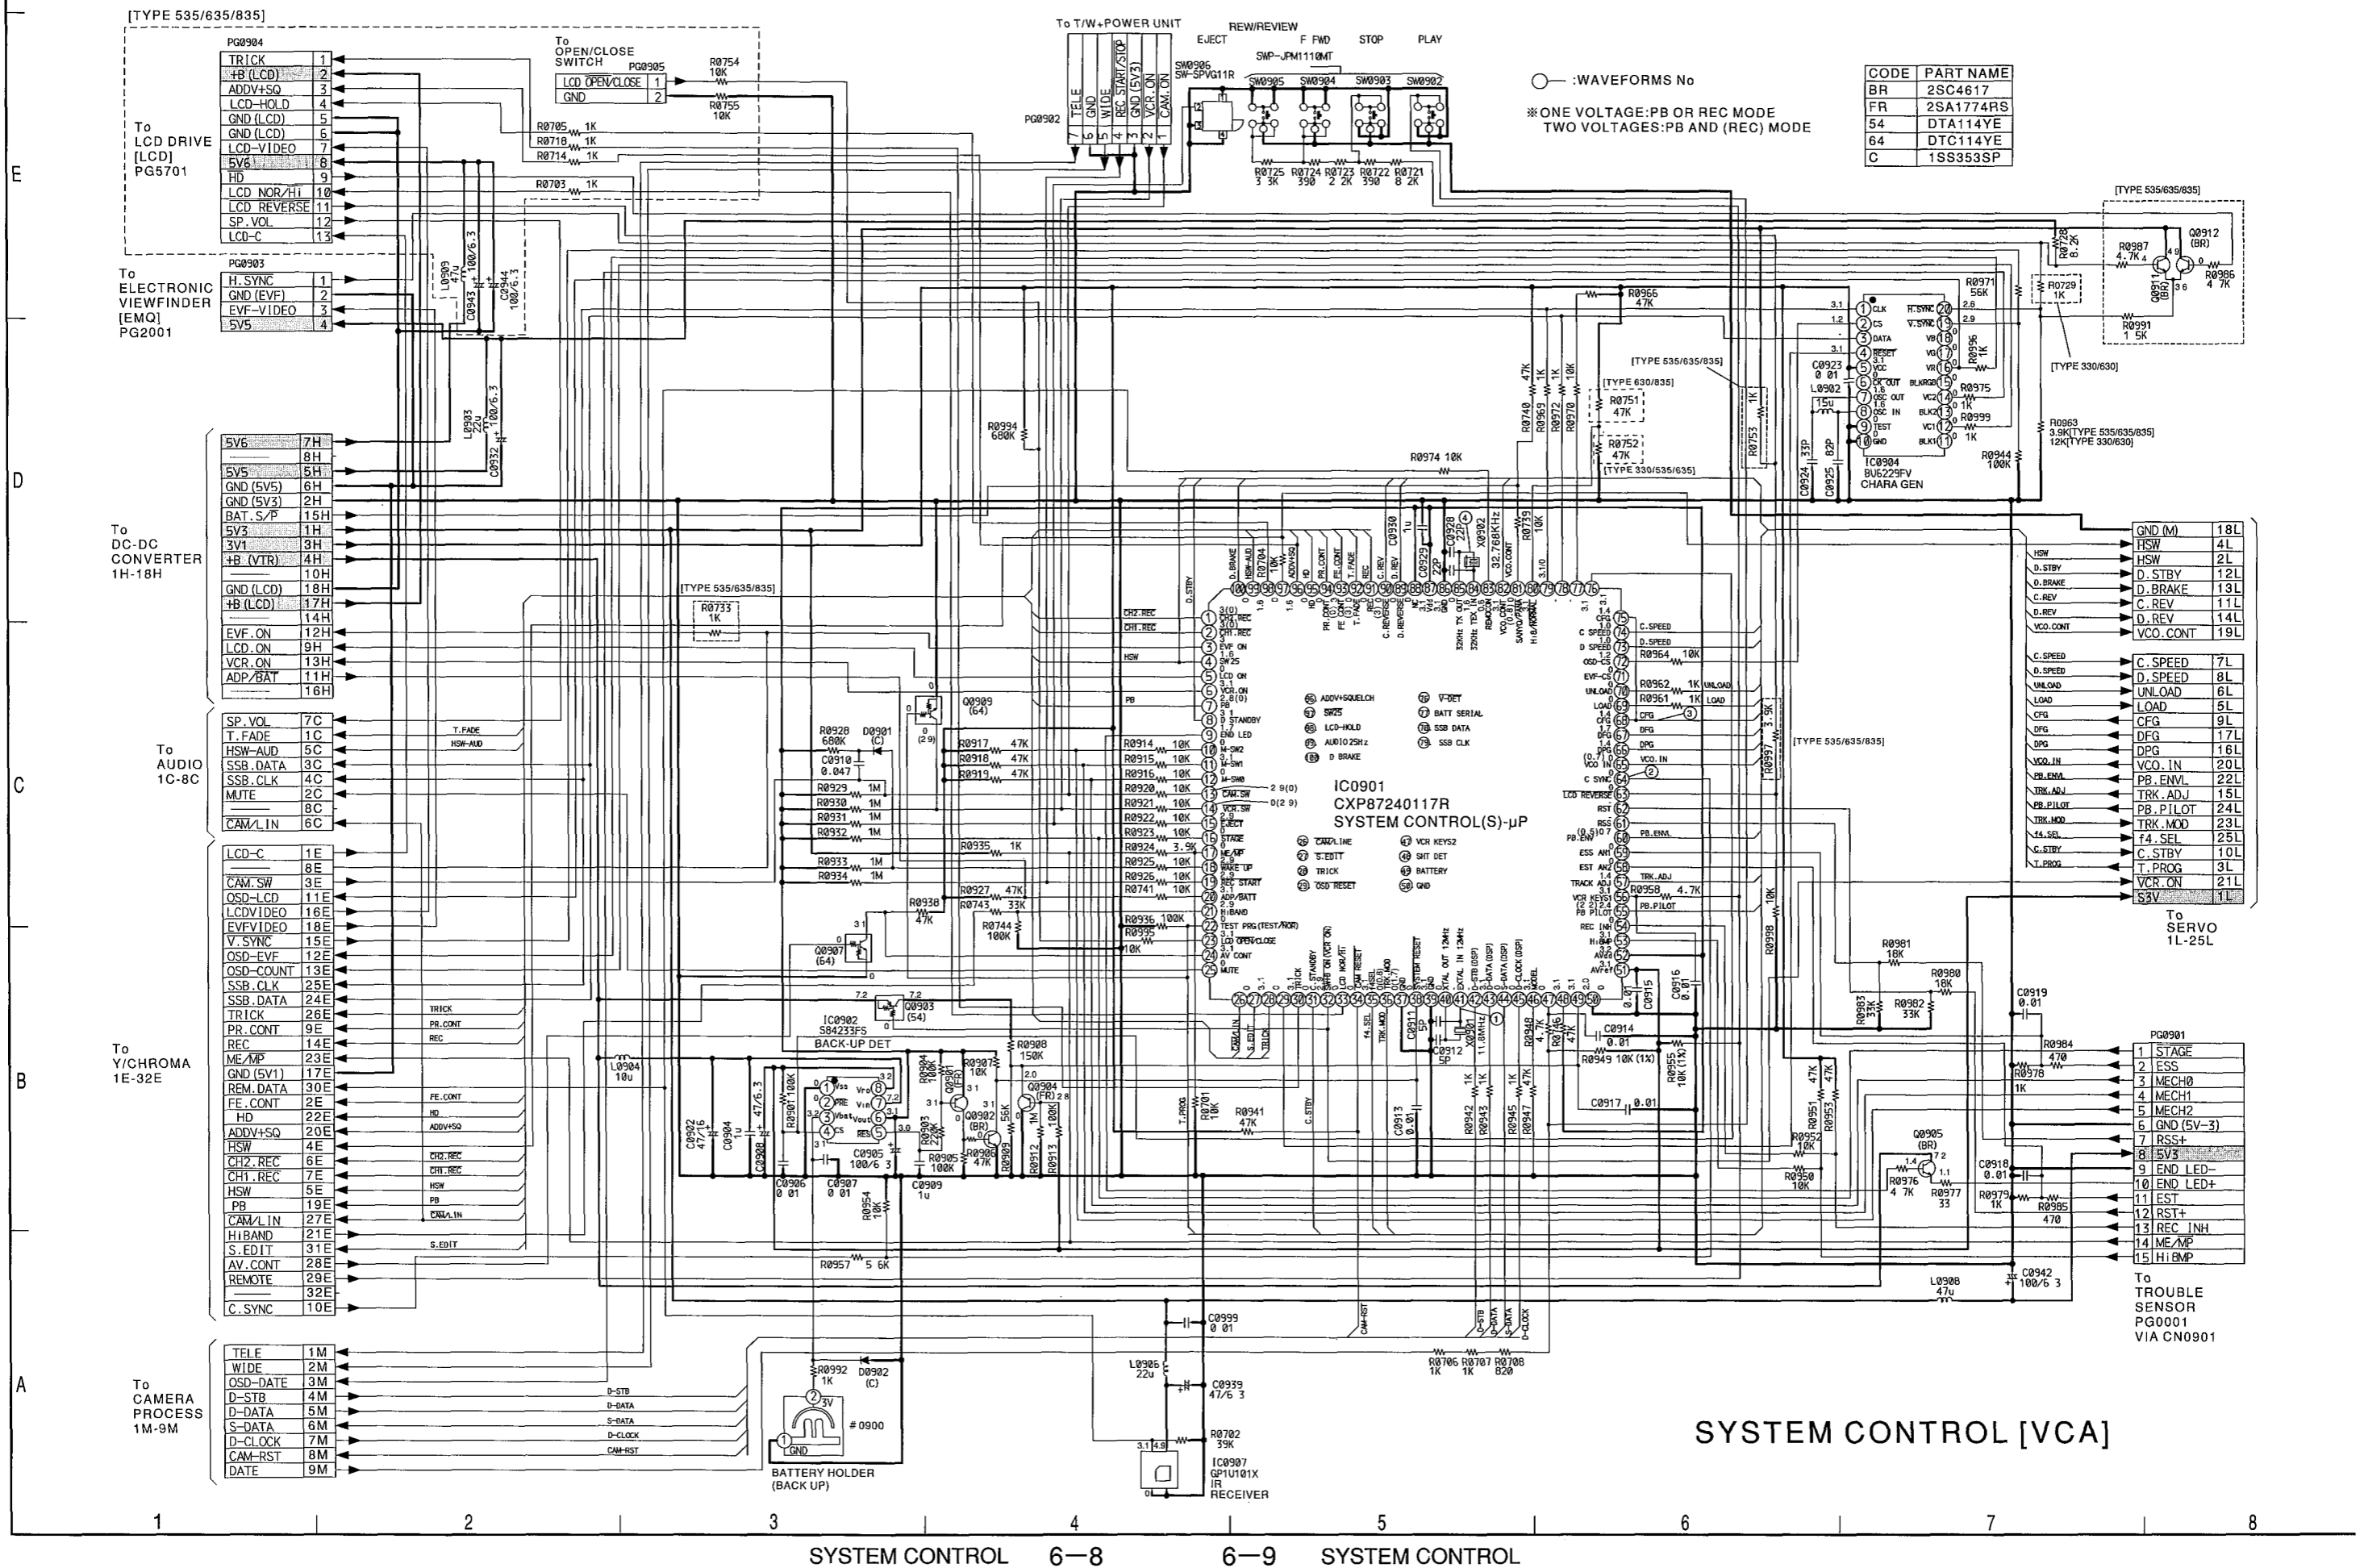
[TYPE 535/635/835]

PG0904

| TRICK | 1 |
|---|---|
| +B (LCD) | 2 |
| ADDV+SQ | 3 |
| LCD-HOLD | 4 |
| GND (LCD) | 5 |
| GND (LCD) | 6 |
| LCD-VIDEO | 7 |
| 5V6 | 8 |
| HD | 9 |
| LCD NOR/Hi | 10 |
| LCD REVERSE | 11 |
| SP.VOL | 12 |
| LCD-C | 13 |

To LCD DRIVE [LCD] PG5701

To OPEN/CLOSE SWITCH PG0905

| LCD OPEN/CLOSE | 1 |
|---|---|
| GND | 2 |

R0754 10K
R0755 10K
R0705 1K
R0718 1K
R0714 1K
R0703 1K

PG0903

| H.SYNC | 1 |
|---|---|
| GND (EVF) | 2 |
| EVF-VIDEO | 3 |
| 5V5 | 4 |

To ELECTRONIC VIEWFINDER [EMQ] PG2001

L0909 47u
C0943 100/6.3
C0944 100/6.3
L0903 22u
C0932 100/6.3

To T/W+POWER UNIT
PG0902
TELE 7
GND 6
WIDE 5
REC START/STOP 4
GND (5V3) 3
VCR.ON 2
CAM.ON 1

REW/REVIEW
EJECT
F FWD
STOP
PLAY
SW0906 SW-SPVG11R
SWP-JPM1110MT
SW0905 SW0904 SW0903 SW0902
R0725 3.3K R0724 390 R0723 2.2K R0722 390 R0721 8.2K

○— :WAVEFORMS No
※ONE VOLTAGE:PB OR REC MODE
TWO VOLTAGES:PB AND (REC) MODE

| CODE | PART NAME |
|---|---|
| BR | 2SC4617 |
| FR | 2SA1774RS |
| 54 | DTA114YE |
| 64 | DTC114YE |
| C | 1SS353SP |

[TYPE 535/635/835]
R0728 8.2K
R0987 4.7K
Q0912 (BR)
R0986 4.7K
Q0911 (BR)
R0729 1K
R0991 1.5K
R0971 56K
[TYPE 330/630]
R0966 47K
R0996 1K
R0975
R0999
R0963 3.9K[TYPE 535/635/835] 12K[TYPE 330/630]
R0944 100K

IC0904 BU6229FV CHARA GEN
CLK, CS, DATA, RESET, VCC, CK OUT, OSC OUT, OSC IN, TEST, GND, H.SYNC, V.SYNC, VB, VG, VR, BLKRGB, VC2, BLK2, VC1, BLK1
C0923 0.01
L0902 15u
C0924 33P
C0925 82P

[TYPE 535/635/835]
[TYPE 630/835]
R0751 47K
R0752 47K
[TYPE 330/535/635]
R0753 1K
R0740 47K R0969 1K R0972 1K R0970 10K
R0974 10K
R0994 680K

| 5V6 | 7H |
|---|---|
| —— | 8H |
| 5V5 | 5H |
| GND (5V5) | 6H |
| GND (5V3) | 2H |
| BAT.S/P | 15H |
| 5V3 | 1H |
| 3V1 | 3H |
| +B (VTR) | 4H |
| —— | 10H |
| GND (LCD) | 18H |
| +B (LCD) | 17H |
| —— | 14H |
| EVF.ON | 12H |
| LCD.ON | 9H |
| VCR.ON | 13H |
| ADP/BAT | 11H |
| —— | 16H |

To DC-DC CONVERTER 1H-18H

| SP.VOL | 7C |
|---|---|
| T.FADE | 1C |
| HSW-AUD | 5C |
| SSB.DATA | 3C |
| SSB.CLK | 4C |
| MUTE | 2C |
| —— | 8C |
| CAM/LIN | 6C |

To AUDIO 1C-8C

| LCD-C | 1E |
|---|---|
| —— | 8E |
| CAM.SW | 3E |
| OSD-LCD | 11E |
| LCDVIDEO | 16E |
| EVFVIDEO | 18E |
| V.SYNC | 15E |
| OSD-EVF | 12E |
| OSD-COUNT | 13E |
| SSB.CLK | 25E |
| SSB.DATA | 24E |
| TRICK | 26E |
| PR.CONT | 9E |
| REC | 14E |
| ME/MP | 23E |
| GND (5V1) | 17E |
| REM.DATA | 30E |
| FE.CONT | 2E |
| HD | 22E |
| ADDV+SQ | 20E |
| HSW | 4E |
| CH2.REC | 6E |
| CH1.REC | 7E |
| HSW | 5E |
| PB | 19E |
| CAM/LIN | 27E |
| HiBAND | 21E |
| S.EDIT | 31E |
| AV.CONT | 28E |
| REMOTE | 29E |
| —— | 32E |
| C.SYNC | 10E |

To Y/CHROMA 1E-32E

| TELE | 1M |
|---|---|
| WIDE | 2M |
| OSD-DATE | 3M |
| D-STB | 4M |
| D-DATA | 5M |
| S-DATA | 6M |
| D-CLOCK | 7M |
| CAM-RST | 8M |
| DATE | 9M |

To CAMERA PROCESS 1M-9M

T.FADE HSW-AUD TRICK PR.CONT REC FE.CONT HD ADDV+SQ CH2.REC CH1.REC HSW PB CAM/LIN S.EDIT D-STB D-DATA S-DATA D-CLOCK CAM-RST

[TYPE 535/635/835]
R0733 1K
Q0909 (64)
R0928 680K D0901 (C)
C0910 0.047
R0917 47K R0918 47K R0919 47K
R0929 1M R0930 1M R0931 1M R0932 1M
R0935 1K
R0933 1M R0934 1M
R0938 47K
R0927 47K R0743 33K R0744 100K
Q0907 (64)
Q0903 (54)
IC0902 S84233FS BACK-UP DET
R0908 150K
L0904 10u
C0902 47/6.3 C0904 1u C0903 47/6.3 R0901 100K C0908
R0904 100K R0907 10K Q0901 (FR) Q0902 (BR) R0903 220K R0905 100K R0906 47K 56K Q0904 (FR) R0912 1M R0913 100K
C0906 0.01 C0907 0.01 C0905 100/6.3 C0909 1u
R0954 10K
R0957 5.6K
R0992 1K D0902 (C)
#0900
BATTERY HOLDER (BACK UP)
GND 3V

R0914 10K R0915 10K R0916 10K R0920 10K R0921 10K R0922 10K R0923 10K R0924 3.9K R0925 10K R0926 10K R0741 10K R0936 100K R0939 10K
CH2.REC CH1.REC HSW PB

IC0901
CXP87240117R
SYSTEM CONTROL(S)-μP

CH2.REC, CH1.REC, EVF ON, SW 25, LCD ON, VCR.ON, PB, STANDBY, END LED, M-SW2, M-SW1, M-SW0, CAM.SW, VCR.SW, EJECT, STAGE, ME/MP, WAKE UP, REC START, ADP/BATT, HiBAND, TEST PRG(TEST/NOR), LCD OPEN/CLOSE, AV CONT, MUTE
㊱ ADDV+SQUELCH ㊲ SW25 ㊳ LCD-HOLD ㊴ AUDIO 25Hz ㊵ D BRAKE
㊶ V-DET ㊷ BATT SERIAL ㊸ SSB DATA ㊹ SSB CLK
㉖ CAM/LINE ㉗ S.EDIT ㉘ TRICK ㉙ OSD RESET
㊼ VCR KEYS2 ㊽ SHT DET ㊾ BATTERY ㊿ GND
C.SPEED, D SPEED, OSD-CS, EVF-CS, UNLOAD, LOAD, CFG, DFG, DPG, VCO IN, C SYNC, LCD REVERSE, RST, RSS, PB.ENV, ESS ANT, EST ANT, TRACK ADJ, VCR KEYS1, PB PILOT, REC INH, HiBMP, AVR2, AVref
R0964 10K R0962 1K UNLOAD R0961 1K LOAD
R0958 4.7K TRK.ADJ PB.PILOT PB.ENVL
32.768KHz X0902 C0928 22P C0929 22P C0930 1u R0739 10K
C0911 5P C0912 5P X0901 12MHz
C0914 0.01 R0949 10K (1%) R0955 10K (1%) C0915 C0916 0.01
C0917 0.01
R0942 1K R0943 1K R0945 1K R0947 1K R0948 R0946 47K
R0701 10K R0941 47K C0913 0.01
T.PROG C.STBY CAM-RST
R0997 3.9K [TYPE 535/635/835]
R0998 10K

HSW D.STBY D.BRAKE C.REV D.REV VCO.CONT C.SPEED D.SPEED UNLOAD LOAD CFG DFG DPG VCO.IN PB.ENVL TRK.ADJ PB.PILOT TRK.MOD f4.SEL C.STBY T.PROG

| GND (M) | 18L |
|---|---|
| HSW | 4L |
| HSW | 2L |
| D.STBY | 12L |
| D.BRAKE | 13L |
| C.REV | 11L |
| D.REV | 14L |
| VCO.CONT | 19L |
| C.SPEED | 7L |
| D.SPEED | 8L |
| UNLOAD | 6L |
| LOAD | 5L |
| CFG | 9L |
| DFG | 17L |
| DPG | 16L |
| VCO.IN | 20L |
| PB.ENVL | 22L |
| TRK.ADJ | 15L |
| PB.PILOT | 24L |
| TRK.MOD | 23L |
| f4.SEL | 25L |
| C.STBY | 10L |
| T.PROG | 3L |
| VCR.ON | 21L |
| 5V3 | 1L |

To SERVO 1L-25L

R0981 18K R0980 18K R0983 33K R0982 33K C0919 0.01 R0984 470 R0978 1K
R0951 47K R0953 47K R0952 10K R0950 10K
Q0905 (BR) R0976 4.7K R0977 33
C0918 0.01 R0979 1K R0985 470
L0908 47u C0942 100/6.3

PG0901

| 1 | STAGE |
|---|---|
| 2 | ESS |
| 3 | MECH0 |
| 4 | MECH1 |
| 5 | MECH2 |
| 6 | GND (5V-3) |
| 7 | RSS+ |
| 8 | 5V3 |
| 9 | END LED- |
| 10 | END LED+ |
| 11 | EST |
| 12 | RST+ |
| 13 | REC INH |
| 14 | ME/MP |
| 15 | HiBMP |

To TROUBLE SENSOR PG0001 VIA CN0901

C0999 0.01
L0906 22u C0939 47/6.3
R0702 39K
IC0907 GP1U101X IR RECEIVER
R0706 1K R0707 1K R0708 820

SYSTEM CONTROL [VCA]

1 2 3 4 5 6 7 8
A B C D E

SYSTEM CONTROL 6—8 6—9 SYSTEM CONTROL